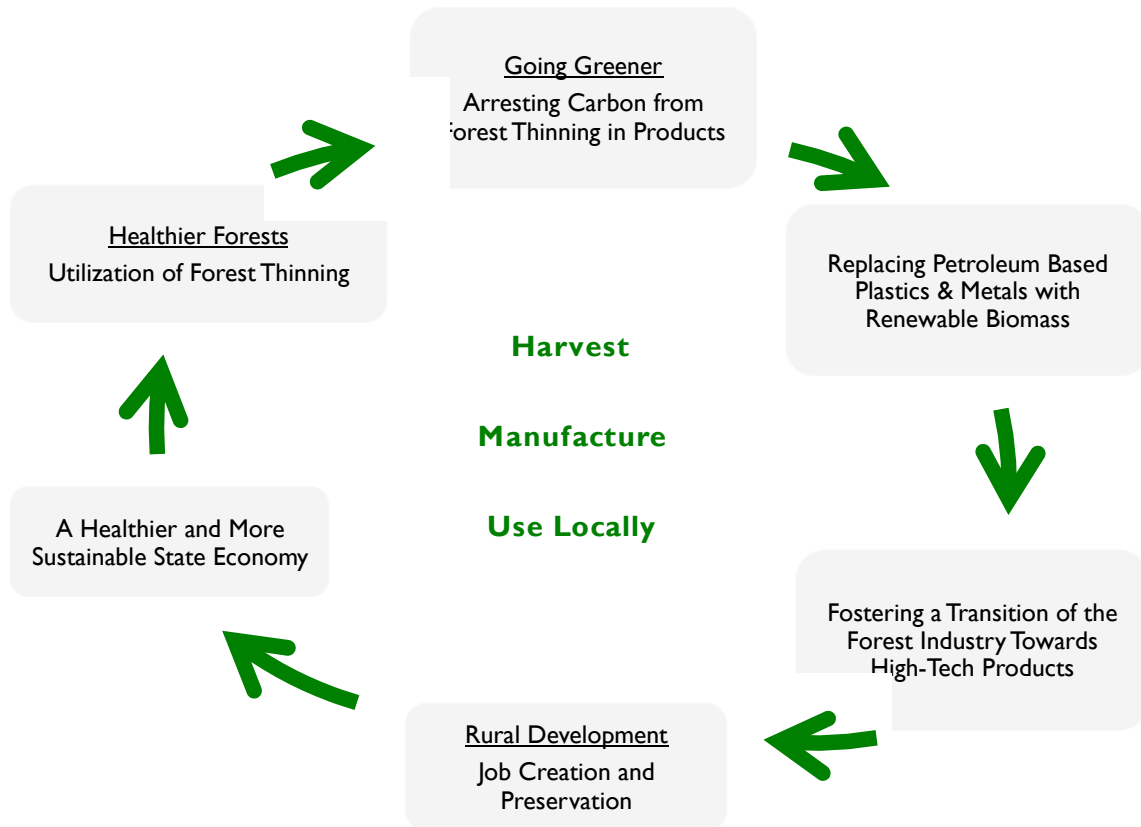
Going Greener
Arresting Carbon from Forest Thinning in Products

Replacing Petroleum Based Plastics & Metals with Renewable Biomass

Fostering a Transition of the Forest Industry Towards High-Tech Products

Rural Development
Job Creation and Preservation

A Healthier and More Sustainable State Economy

Healthier Forests
Utilization of Forest Thinning

Harvest

Manufacture

Use Locally